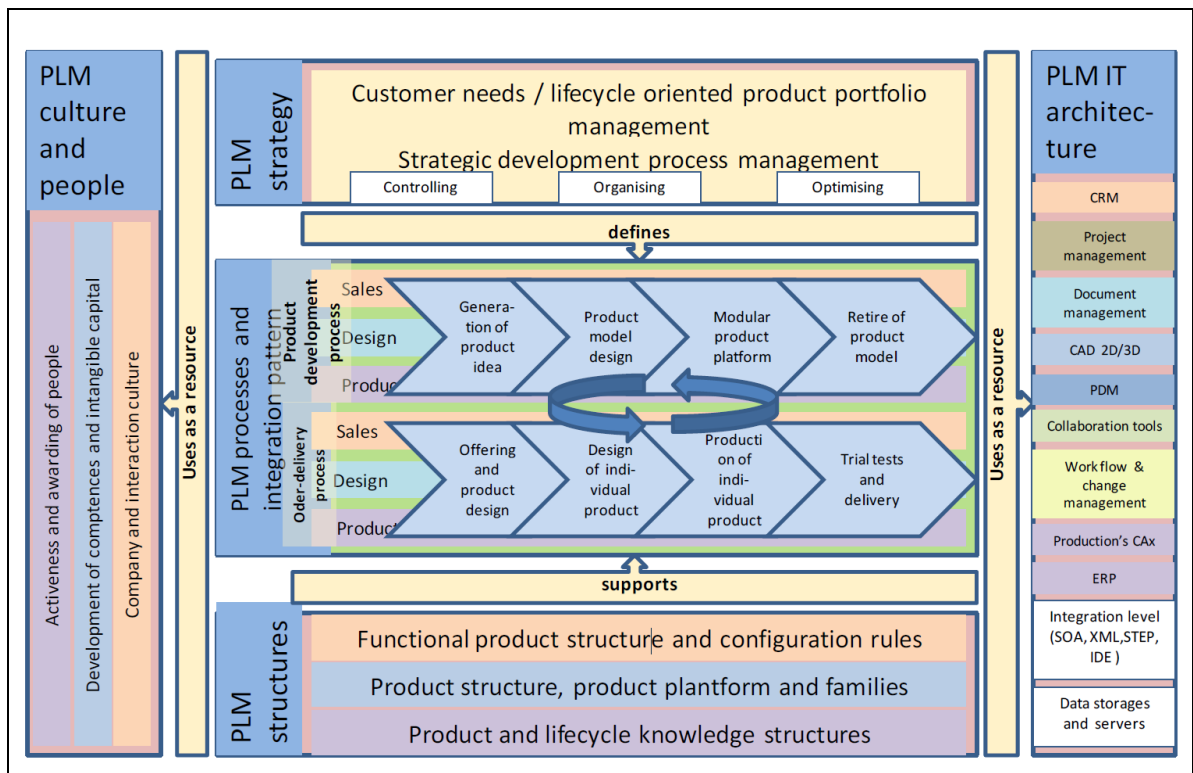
PLM culture and people

Activeness and awarding of people

Development of comptences and intangible capital

Company and interaction culture

Uses as a resource

PLM strategy

Customer needs / lifecycle oriented product portfolio management

Strategic development process management

Controlling

Organising

Optimising

defines

PLM processes and integration pattern

Product development process

Sales

Design

Produc

Generation of product idea

Product model design

Modular product platform

Retire of product model

Oder-delivery process

Sales

Design

Product

Offering and product design

Design of individual product

Production of individual product

Trial tests and delivery

supports

PLM structures

Functional product structure and configuration rules

Product structure, product plantform and families

Product and lifecycle knowledge structures

Uses as a resource

PLM IT architecture

CRM

Project management

Document management

CAD 2D/3D

PDM

Collaboration tools

Workflow & change management

Production's CAx

ERP

Integration level (SOA, XML,STEP, IDE )

Data storages and servers